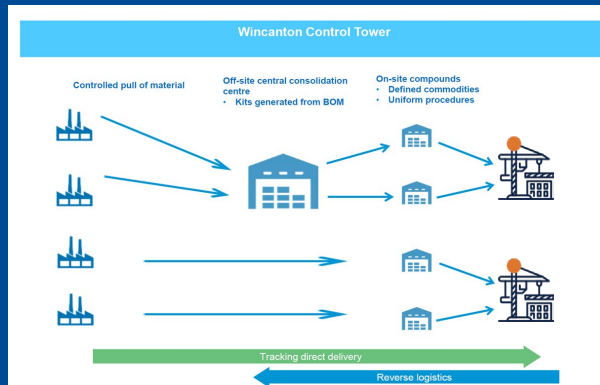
Wincanton Control Tower

Controlled pull of material

Off-site central consolidation centre
• Kits generated from BOM

On-site compounds
• Defined commodities
• Uniform procedures

Tracking direct delivery

Reverse logistics